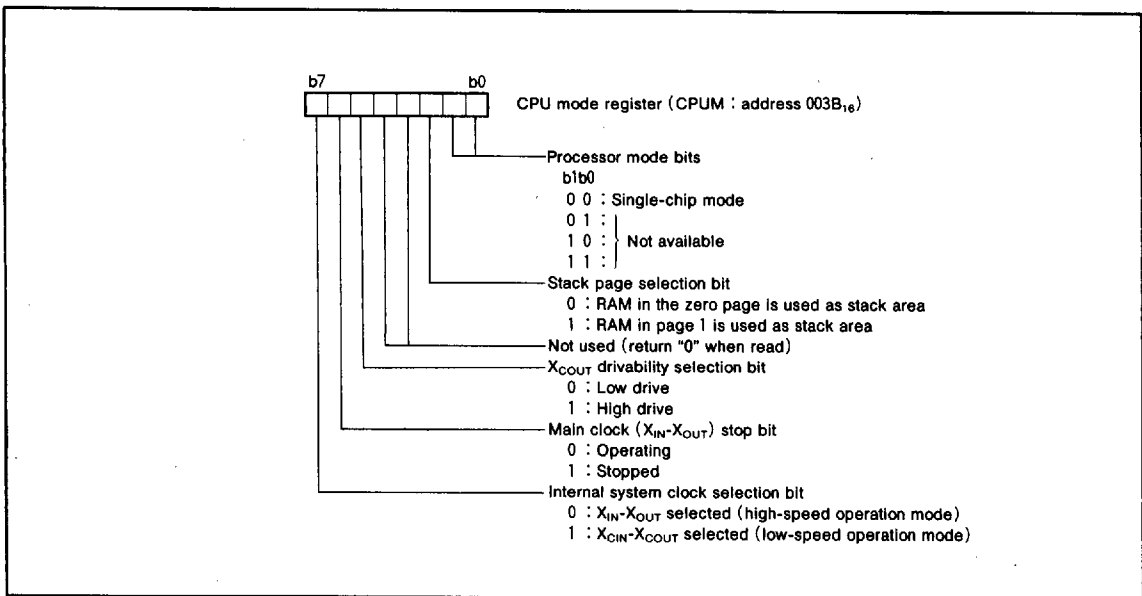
b7 b0

CPU mode register (CPUM : address 003B$_{16}$)

Processor mode bits
b1b0
0 0 : Single-chip mode
0 1 :
1 0 : Not available
1 1 :

Stack page selection bit
0 : RAM in the zero page is used as stack area
1 : RAM in page 1 is used as stack area

Not used (return "0" when read)

$X_{COUT}$ drivability selection bit
0 : Low drive
1 : High drive

Main clock ($X_{IN}$-$X_{OUT}$) stop bit
0 : Operating
1 : Stopped

Internal system clock selection bit
0 : $X_{IN}$-$X_{OUT}$ selected (high-speed operation mode)
1 : $X_{CIN}$-$X_{COUT}$ selected (low-speed operation mode)